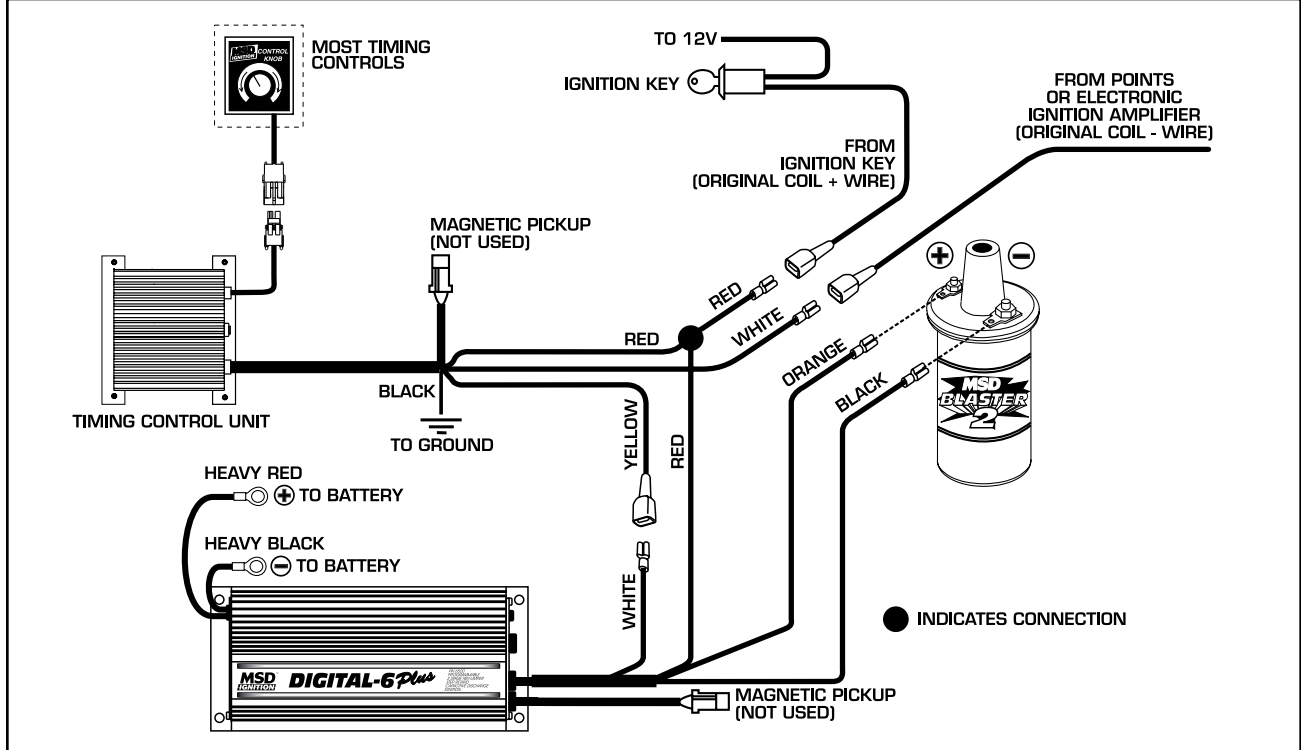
MSD IGNITION CONTROL KNOB

MOST TIMING CONTROLS

TO 12V

IGNITION KEY

FROM IGNITION KEY (ORIGINAL COIL + WIRE)

FROM POINTS OR ELECTRONIC IGNITION AMPLIFIER (ORIGINAL COIL - WIRE)

MAGNETIC PICKUP (NOT USED)

RED

WHITE

RED

ORANGE

BLACK

MSD BLASTER 2

TIMING CONTROL UNIT

BLACK

TO GROUND

YELLOW

RED

HEAVY RED

TO BATTERY

HEAVY BLACK

TO BATTERY

WHITE

INDICATES CONNECTION

MSD IGNITION

DIGITAL-6 Plus

MAGNETIC PICKUP (NOT USED)